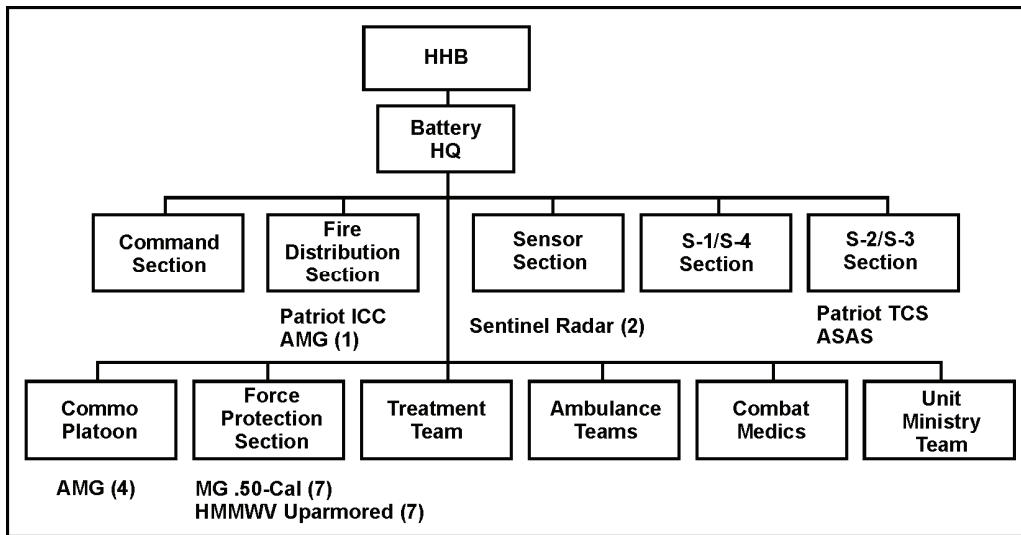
HHB

Battery HQ

Command Section

Fire Distribution Section

Sensor Section

S-1/S-4 Section

S-2/S-3 Section

Patriot ICC
AMG (1)

Sentinel Radar (2)

Patriot TCS
ASAS

Commo Platoon

Force Protection Section

Treatment Team

Ambulance Teams

Combat Medics

Unit Ministry Team

AMG (4)

MG .50-Cal (7)
HMMWV Uparmored (7)